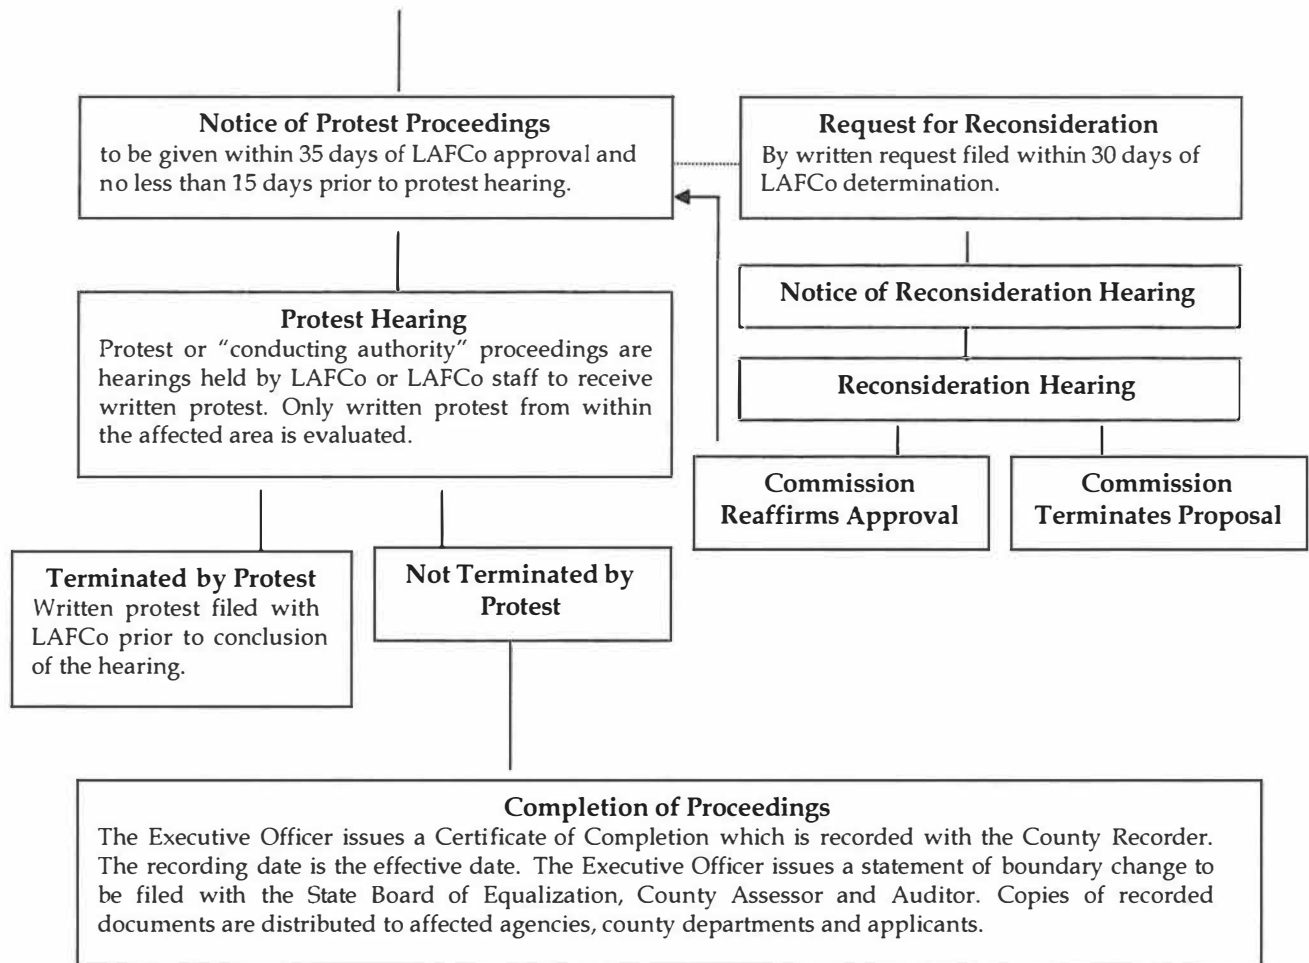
**Notice of Protest Proceedings**
to be given within 35 days of LAFCo approval and no less than 15 days prior to protest hearing.

**Request for Reconsideration**
By written request filed within 30 days of LAFCo determination.

**Notice of Reconsideration Hearing**

**Reconsideration Hearing**

**Commission Reaffirms Approval**

**Commission Terminates Proposal**

**Protest Hearing**
Protest or "conducting authority" proceedings are hearings held by LAFCo or LAFCo staff to receive written protest. Only written protest from within the affected area is evaluated.

**Terminated by Protest**
Written protest filed with LAFCo prior to conclusion of the hearing.

**Not Terminated by Protest**

**Completion of Proceedings**
The Executive Officer issues a Certificate of Completion which is recorded with the County Recorder. The recording date is the effective date. The Executive Officer issues a statement of boundary change to be filed with the State Board of Equalization, County Assessor and Auditor. Copies of recorded documents are distributed to affected agencies, county departments and applicants.